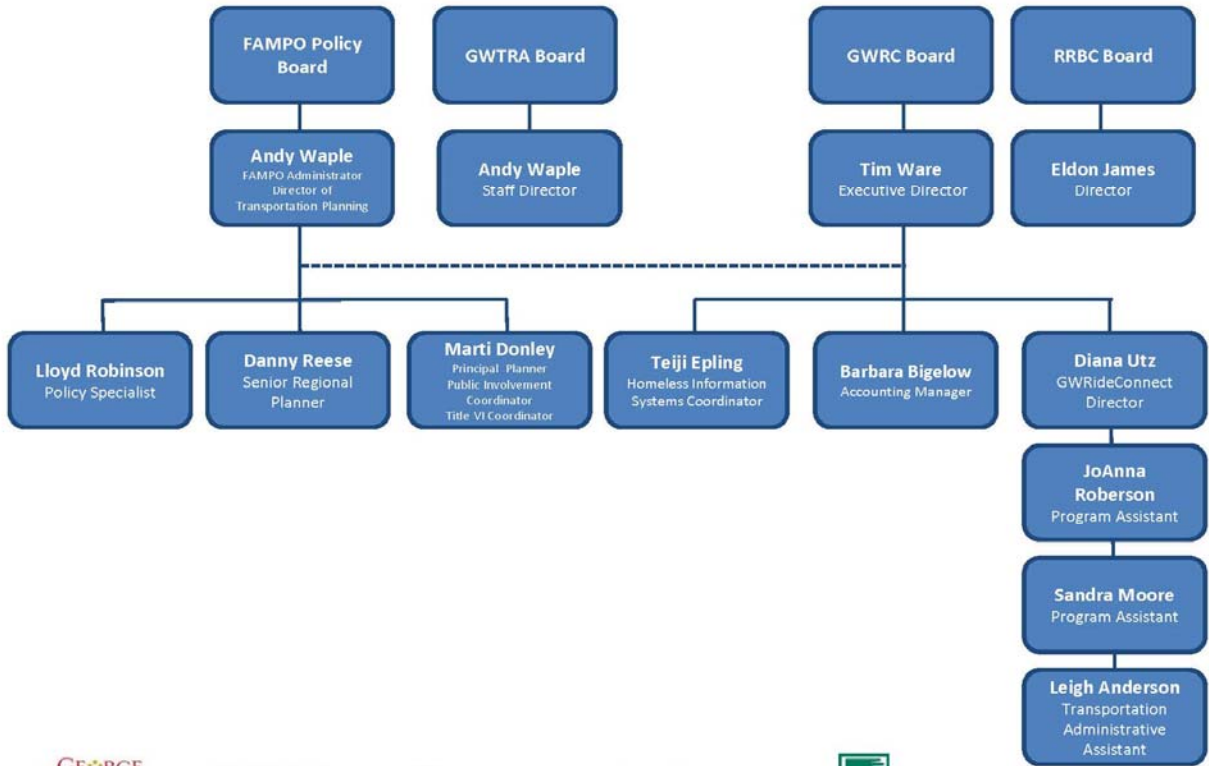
FAMPO Policy Board

GWTRA Board

GWRC Board

RRBC Board

Andy Waple
FAMPO Administrator
Director of
Transportation Planning

Andy Waple
Staff Director

Tim Ware
Executive Director

Eldon James
Director

Lloyd Robinson
Policy Specialist

Danny Reese
Senior Regional Planner

Marti Donley
Principal Planner
Public Involvement Coordinator
Title VI Coordinator

Teiji Epling
Homeless Information Systems Coordinator

Barbara Bigelow
Accounting Manager

Diana Utz
GWRideConnect Director

JoAnna Roberson
Program Assistant

Sandra Moore
Program Assistant

Leigh Anderson
Transportation Administrative Assistant

GE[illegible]RGE